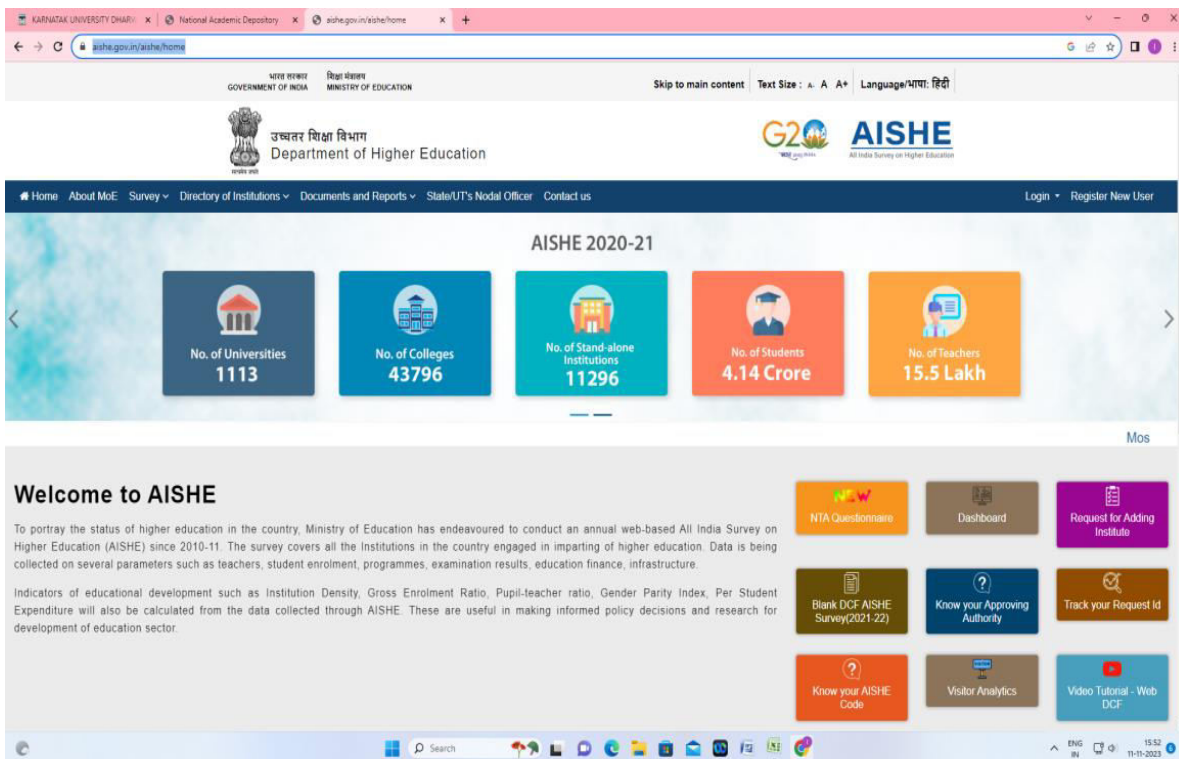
KARNATAK UNIVERSITY DHARV × National Academic Depository × aishe.gov.in/aishe/home × +

aishe.gov.in/aishe/home

भारत सरकार GOVERNMENT OF INDIA शिक्षा मंत्रालय MINISTRY OF EDUCATION

Skip to main content Text Size : A- A A+ Language/भाषा: हिंदी

उच्चतर शिक्षा विभाग
Department of Higher Education

G20

AISHE
All India Survey on Higher Education

Home About MoE Survey Directory of Institutions Documents and Reports State/UT's Nodal Officer Contact us

Login Register New User

AISHE 2020-21

No. of Universities
1113

No. of Colleges
43796

No. of Stand-alone Institutions
11296

No. of Students
4.14 Crore

No. of Teachers
15.5 Lakh

Mos

Welcome to AISHE

To portray the status of higher education in the country, Ministry of Education has endeavoured to conduct an annual web-based All India Survey on Higher Education (AISHE) since 2010-11. The survey covers all the Institutions in the country engaged in imparting of higher education. Data is being collected on several parameters such as teachers, student enrolment, programmes, examination results, education finance, infrastructure.

Indicators of educational development such as Institution Density, Gross Enrolment Ratio, Pupil-teacher ratio, Gender Parity Index, Per Student Expenditure will also be calculated from the data collected through AISHE. These are useful in making informed policy decisions and research for development of education sector.

NEW
NTA Questionnaire

Dashboard

Request for Adding Institute

Blank DCF AISHE Survey(2021-22)

Know your Approving Authority

Track your Request Id

Know your AISHE Code

Visitor Analytics

Video Tutorial - Web DCF

Search

ENG IN 15:52 11-11-2023